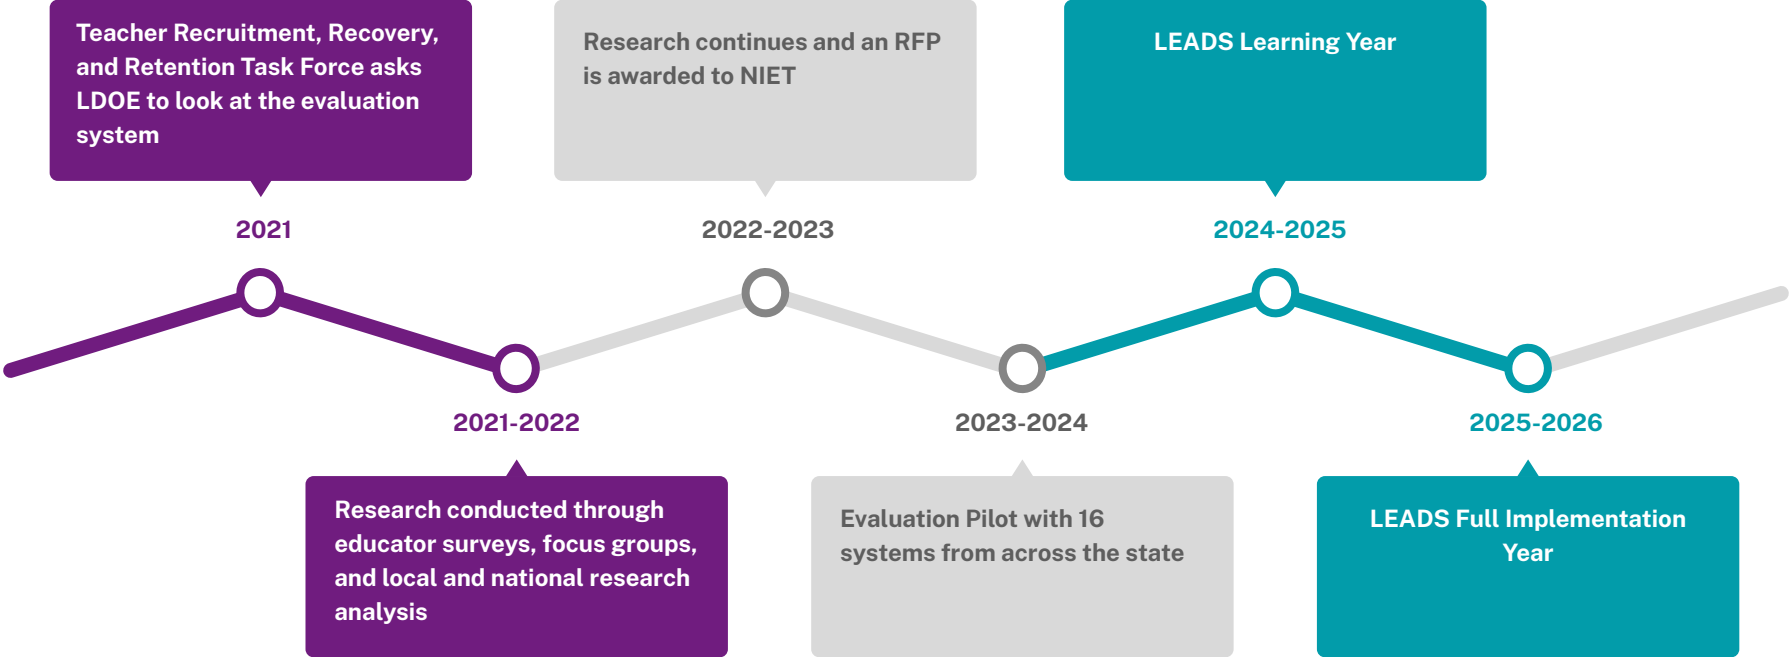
Teacher Recruitment, Recovery, and Retention Task Force asks LDOE to look at the evaluation system

2021

Research conducted through educator surveys, focus groups, and local and national research analysis

2021-2022

Research continues and an RFP is awarded to NIET

2022-2023

2023-2024

Evaluation Pilot with 16 systems from across the state

LEADS Learning Year

2024-2025

2025-2026

LEADS Full Implementation Year